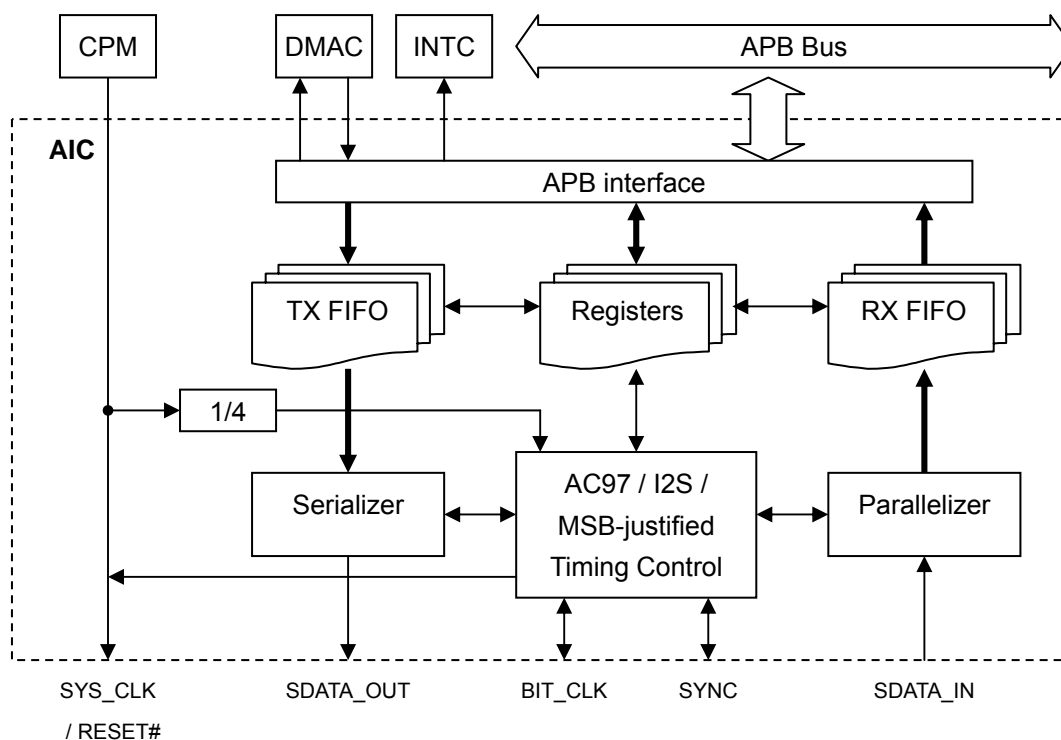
CPM

DMAC

INTC

APB Bus

AIC

APB interface

TX FIFO

Registers

RX FIFO

1/4

Serializer

AC97 / I2S / MSB-justified Timing Control

Parallelizer

SYS_CLK / RESET#

SDATA_OUT

BIT_CLK

SYNC

SDATA_IN